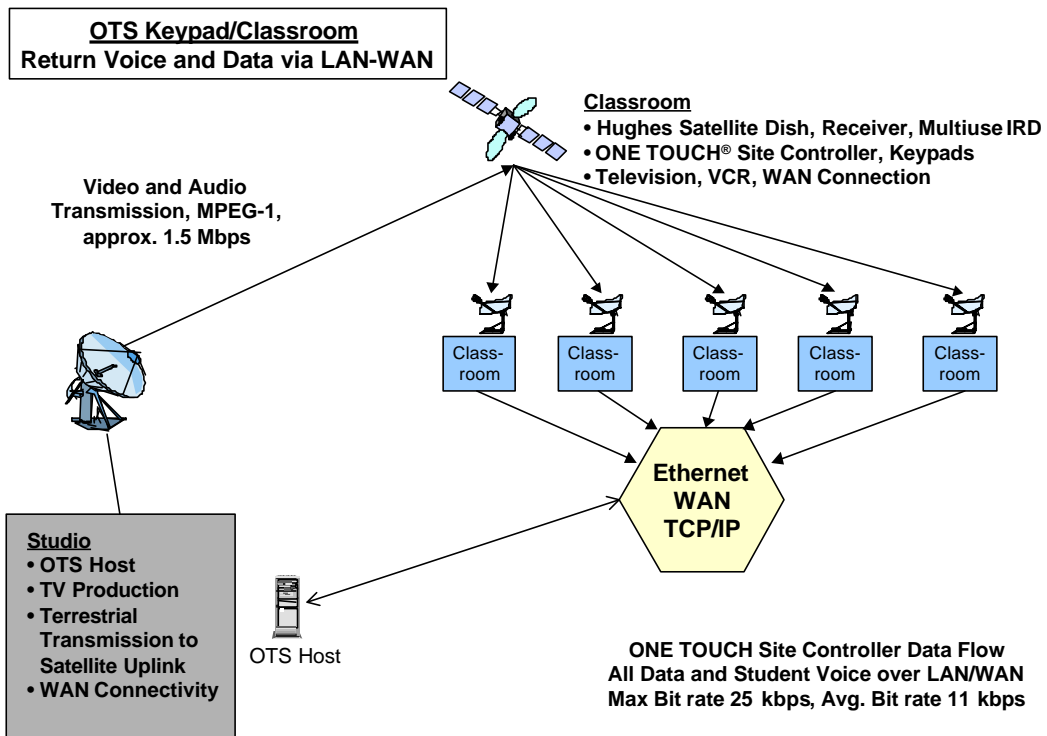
OTS Keypad/Classroom
Return Voice and Data via LAN-WAN

Classroom
• Hughes Satellite Dish, Receiver, Multiuse IRD
• ONE TOUCH® Site Controller, Keypads
• Television, VCR, WAN Connection

Video and Audio Transmission, MPEG-1, approx. 1.5 Mbps

Class-room

Class-room

Class-room

Class-room

Class-room

Ethernet WAN TCP/IP

Studio
• OTS Host
• TV Production
• Terrestrial Transmission to Satellite Uplink
• WAN Connectivity

OTS Host

ONE TOUCH Site Controller Data Flow
All Data and Student Voice over LAN/WAN
Max Bit rate 25 kbps, Avg. Bit rate 11 kbps